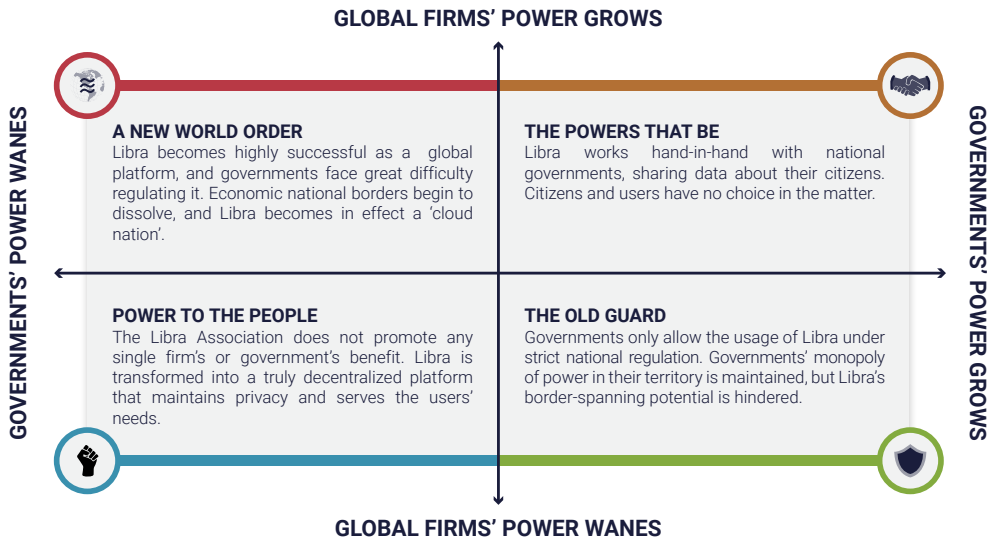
GLOBAL FIRMS' POWER GROWS

GOVERNMENTS' POWER WANES

GOVERNMENTS' POWER GROWS

A NEW WORLD ORDER
Libra becomes highly successful as a global platform, and governments face great difficulty regulating it. Economic national borders begin to dissolve, and Libra becomes in effect a 'cloud nation'.

THE POWERS THAT BE
Libra works hand-in-hand with national governments, sharing data about their citizens. Citizens and users have no choice in the matter.

POWER TO THE PEOPLE
The Libra Association does not promote any single firm's or government's benefit. Libra is transformed into a truly decentralized platform that maintains privacy and serves the users' needs.

THE OLD GUARD
Governments only allow the usage of Libra under strict national regulation. Governments' monopoly of power in their territory is maintained, but Libra's border-spanning potential is hindered.

GLOBAL FIRMS' POWER WANES